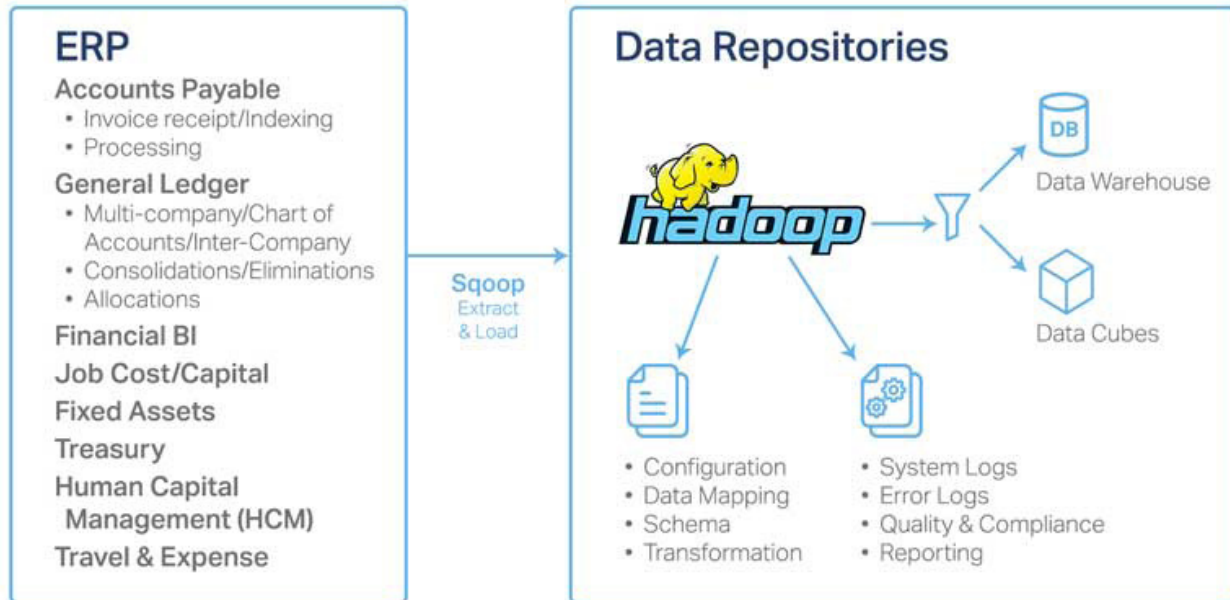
ERP

Accounts Payable
• Invoice receipt/Indexing
• Processing

General Ledger
• Multi-company/Chart of Accounts/Inter-Company
• Consolidations/Eliminations
• Allocations

Financial BI

Job Cost/Capital

Fixed Assets

Treasury

Human Capital Management (HCM)

Travel & Expense

Sqoop
Extract
& Load

Data Repositories

hadoop

DB

Data Warehouse

Data Cubes

• Configuration
• Data Mapping
• Schema
• Transformation

• System Logs
• Error Logs
• Quality & Compliance
• Reporting